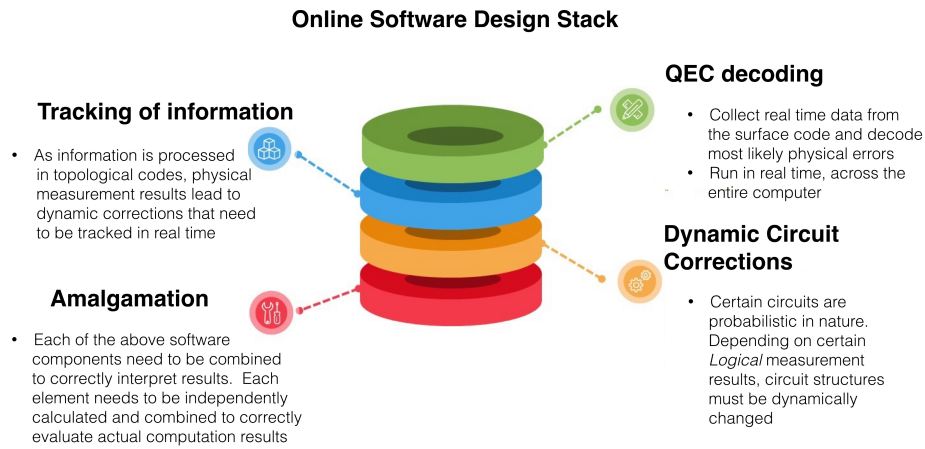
Online Software Design Stack

Tracking of information

- As information is processed in topological codes, physical measurement results lead to dynamic corrections that need to be tracked in real time

Amalgamation

- Each of the above software components need to be combined to correctly interpret results. Each element needs to be independently calculated and combined to correctly evaluate actual computation results

QEC decoding

- Collect real time data from the surface code and decode most likely physical errors
- Run in real time, across the entire computer

Dynamic Circuit Corrections

- Certain circuits are probabilistic in nature. Depending on certain *Logical* measurement results, circuit structures must be dynamically changed